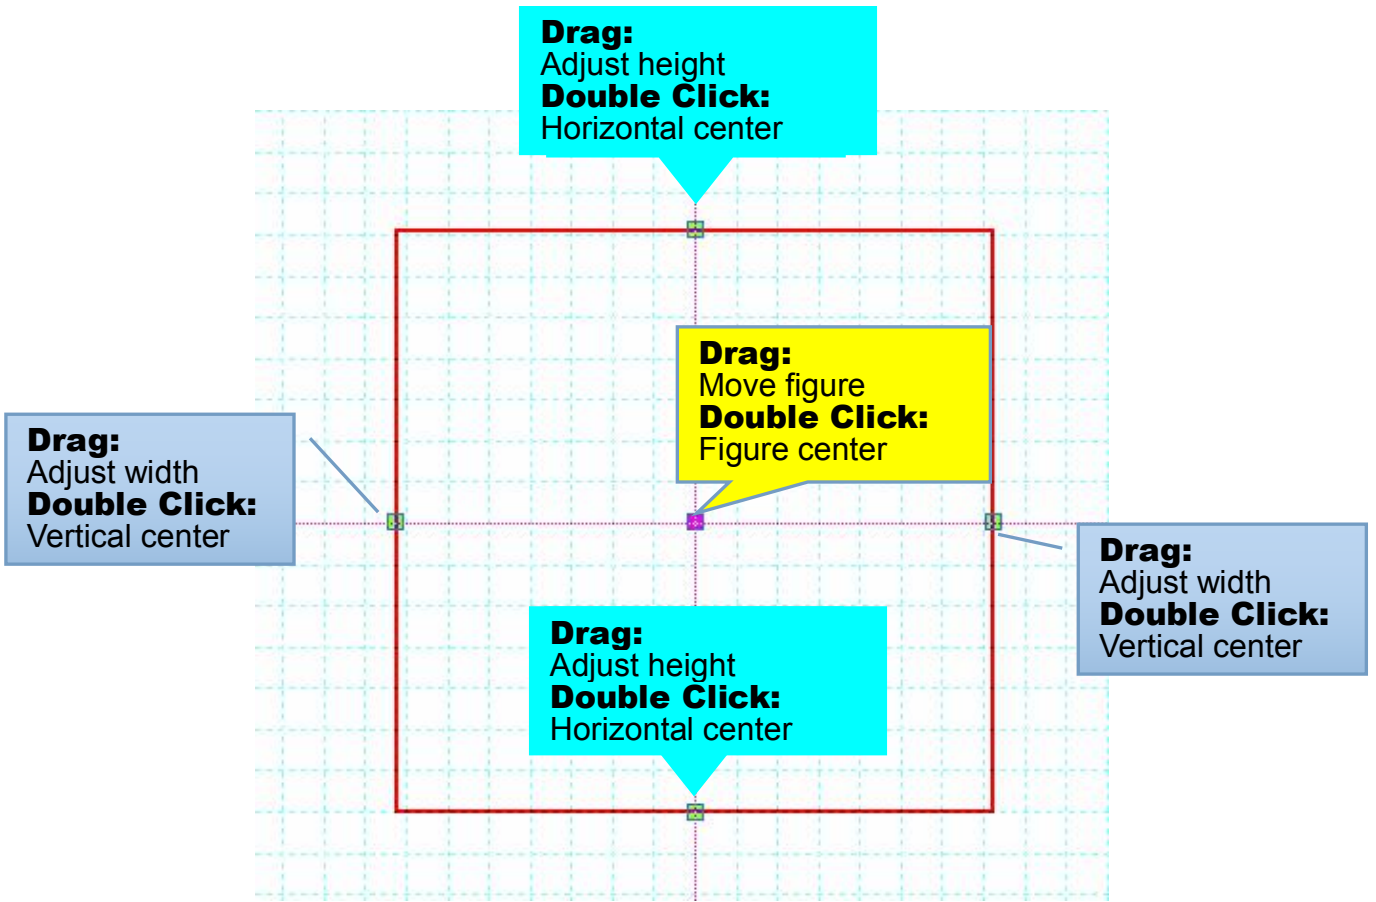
**Drag:**
Adjust height
**Double Click:**
Horizontal center

**Drag:**
Move figure
**Double Click:**
Figure center

**Drag:**
Adjust width
**Double Click:**
Vertical center

**Drag:**
Adjust width
**Double Click:**
Vertical center

**Drag:**
Adjust height
**Double Click:**
Horizontal center